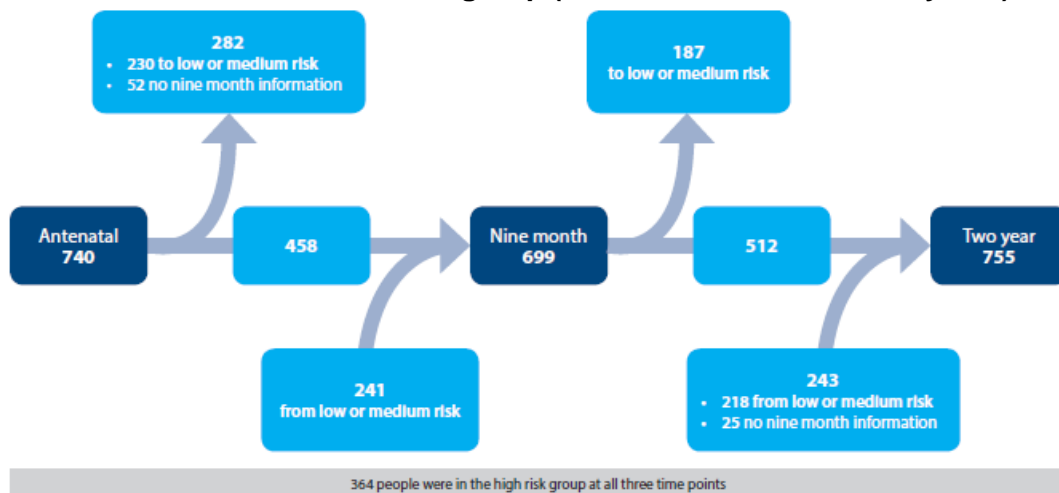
282
- 230 to low or medium risk
- 52 no nine month information

187
to low or medium risk

Antenatal
740

458

Nine month
699

512

Two year
755

241
from low or medium risk

243
- 218 from low or medium risk
- 25 no nine month information

364 people were in the high risk group at all three time points